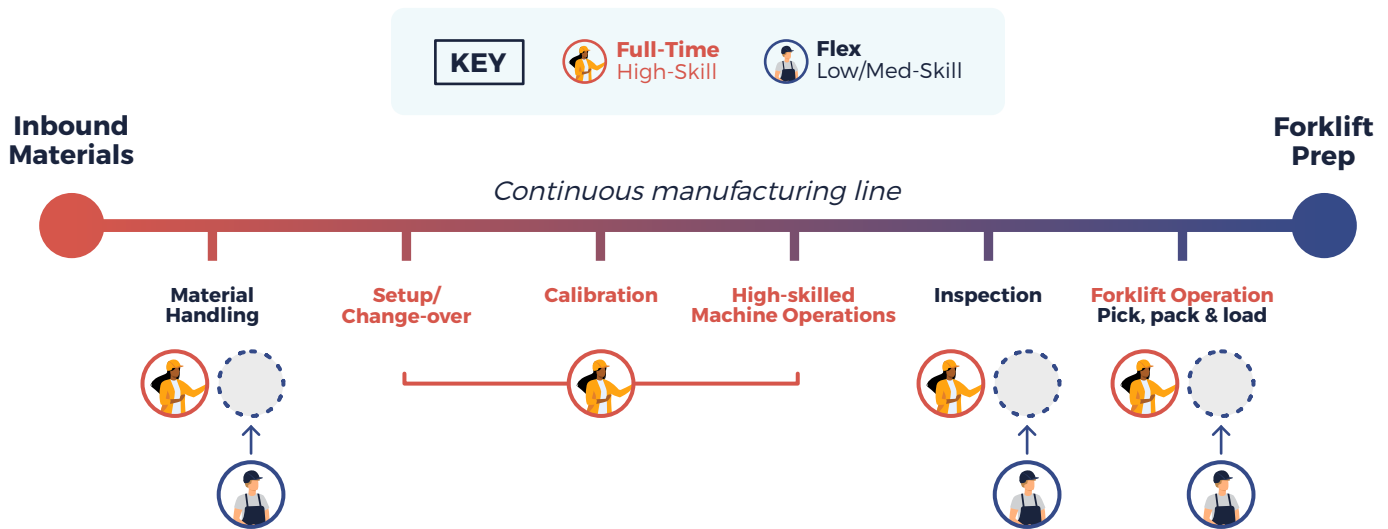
KEY

Full-Time
High-Skill

Flex
Low/Med-Skill

Inbound Materials

Forklift Prep

Continuous manufacturing line

Material Handling

Setup/ Change-over

Calibration

High-skilled Machine Operations

Inspection

Forklift Operation
Pick, pack & load